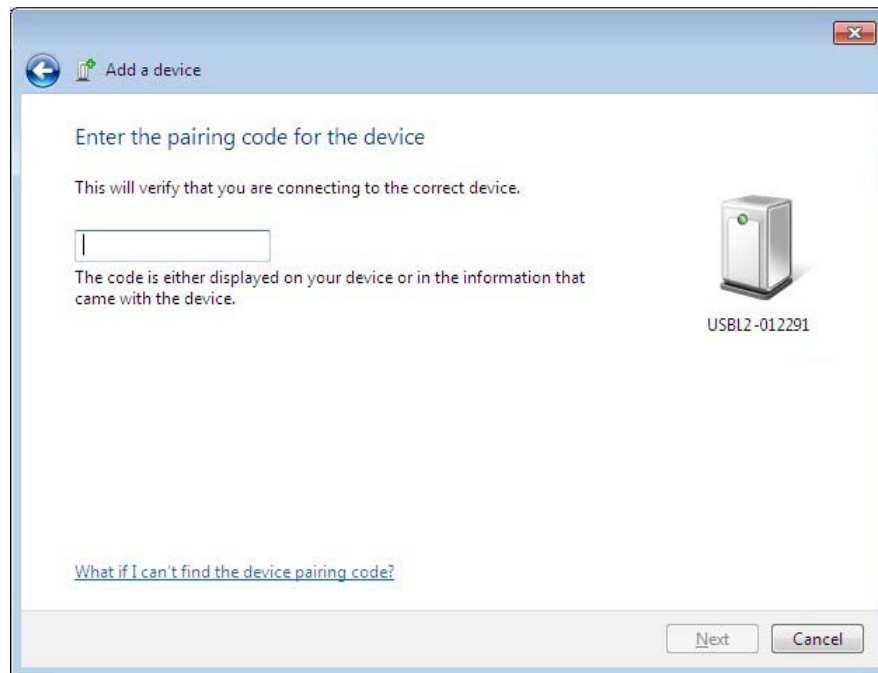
Add a device

Enter the pairing code for the device

This will verify that you are connecting to the correct device.

The code is either displayed on your device or in the information that came with the device.

USBL2-012291

What if I can't find the device pairing code?

Next

Cancel